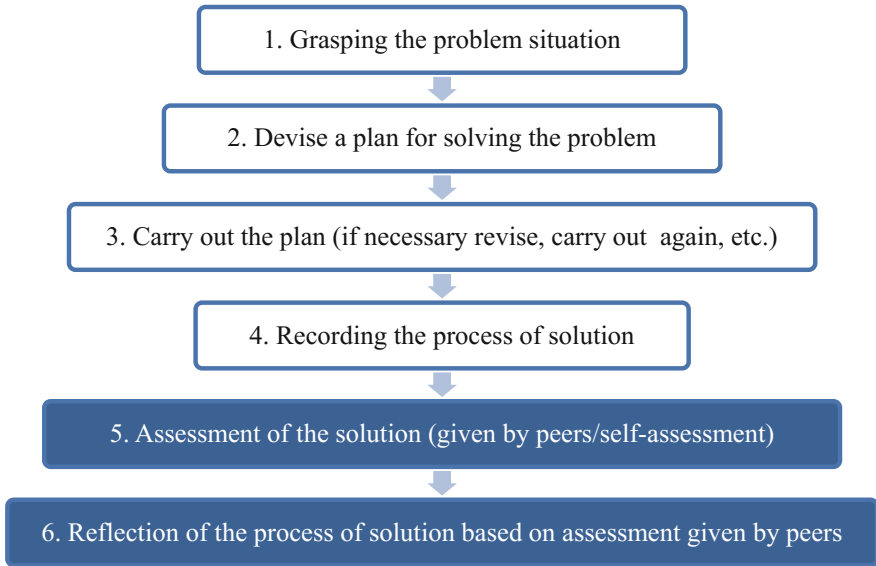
1. Grasping the problem situation

2. Devise a plan for solving the problem

3. Carry out the plan (if necessary revise, carry out again, etc.)

4. Recording the process of solution

5. Assessment of the solution (given by peers/self-assessment)

6. Reflection of the process of solution based on assessment given by peers